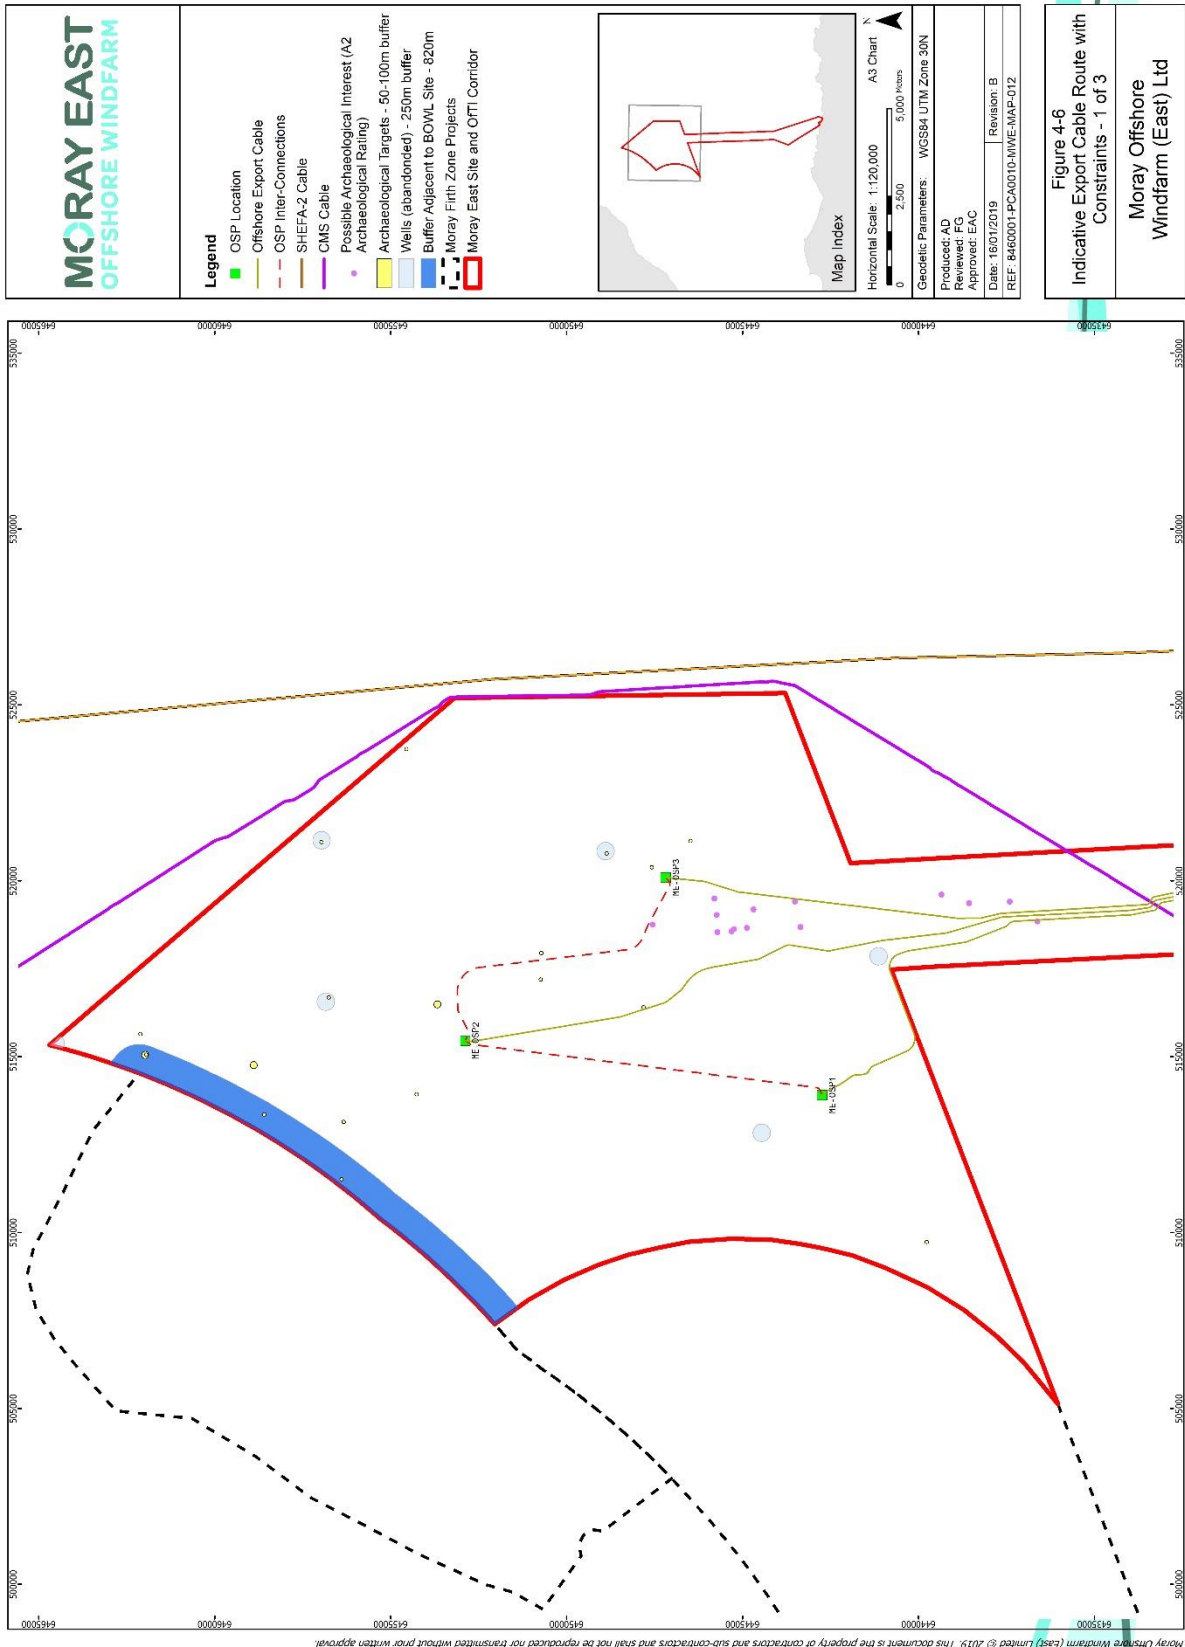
MORAY EAST
OFFSHORE WINDFARM

Legend
OSP Location
Offshore Export Cable
OSP Inter-Connections
SHEFA-2 Cable
CMS Cable
Possible Archaeological Interest (A2 Archaeological Rating)
Archaeological Targets - 50-100m buffer
Wells (abandonded) - 250m buffer
Buffer Adjacent to BOWL Site - 820m
Moray Firth Zone Projects
Moray East Site and OfTI Corridor

Map Index

Horizontal Scale: 1:120,000
A3 Chart
0 2,500 5,000 Meters
N

Geodetic Parameters: WGS84 UTM Zone 30N

Produced: AD
Reviewed: FG
Approved: EAC

Date: 16/01/2019
Revision: B
REF: 8460001-PCA0010-MWE-MAP-012

Figure 4-6
Indicative Export Cable Route with Constraints - 1 of 3

Moray Offshore Windfarm (East) Ltd

ME-OSP3
ME-OSP2
ME-OSP1

535000
530000
525000
520000
515000
510000
505000
500000

6465000
6460000
6455000
6450000
6445000
6440000
6435000

Moray Offshore Windfarm (East) Limited © 2019. This document is the property of contractors and sub-contractors and shall not be reproduced nor transmitted without prior written approval.